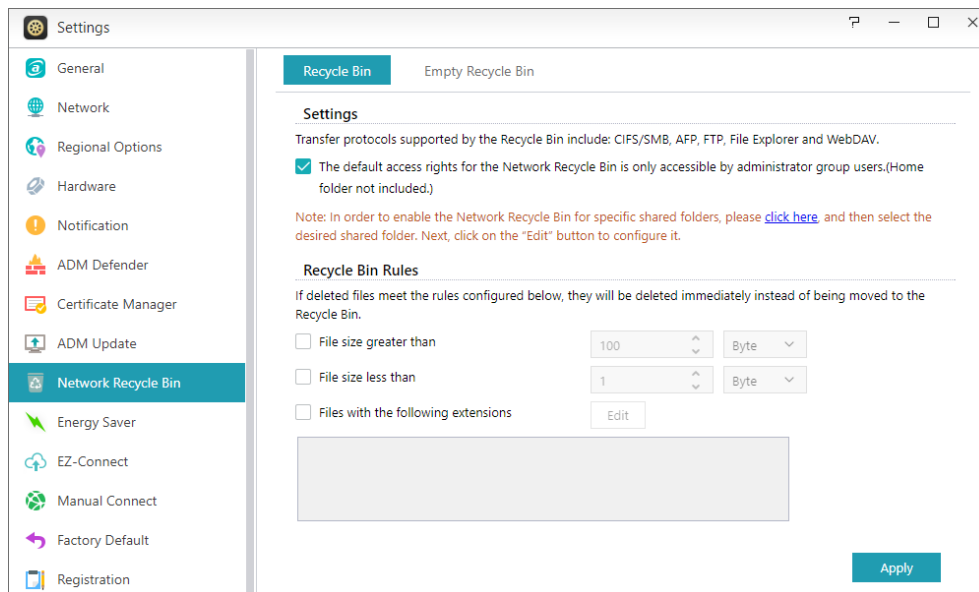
Settings

General
Network
Regional Options
Hardware
Notification
ADM Defender
Certificate Manager
ADM Update
Network Recycle Bin
Energy Saver
EZ-Connect
Manual Connect
Factory Default
Registration

Recycle Bin
Empty Recycle Bin

Settings

Transfer protocols supported by the Recycle Bin include: CIFS/SMB, AFP, FTP, File Explorer and WebDAV.

The default access rights for the Network Recycle Bin is only accessible by administrator group users.(Home folder not included.)

Note: In order to enable the Network Recycle Bin for specific shared folders, please click here, and then select the desired shared folder. Next, click on the "Edit" button to configure it.

Recycle Bin Rules

If deleted files meet the rules configured below, they will be deleted immediately instead of being moved to the Recycle Bin.

File size greater than 100 Byte
File size less than 1 Byte
Files with the following extensions Edit

Apply